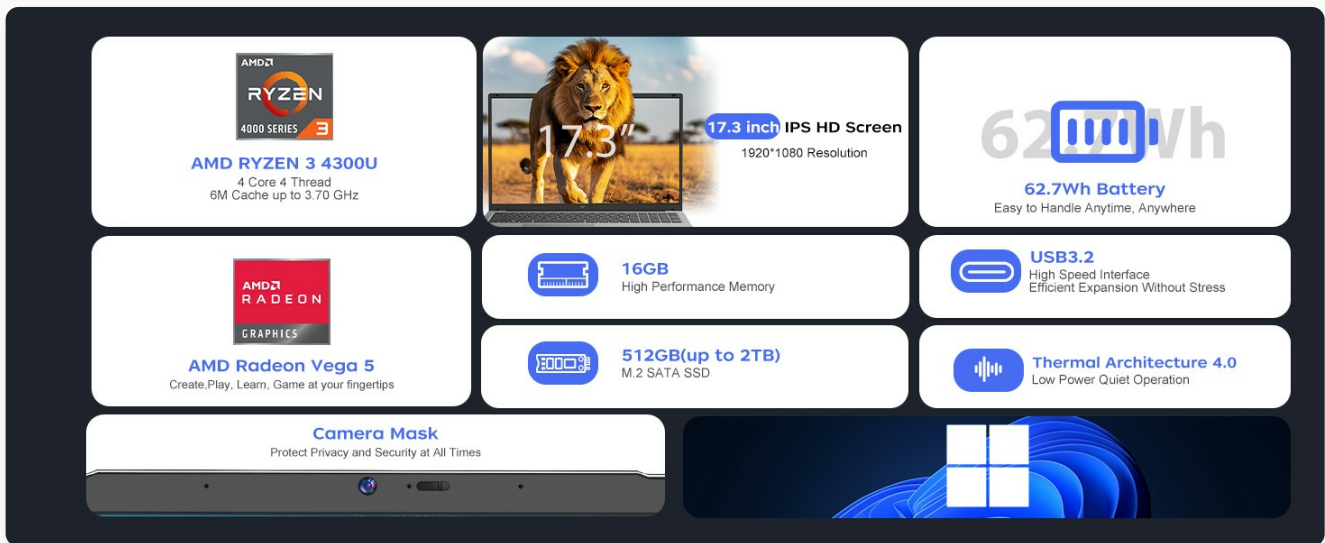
AMD RYZEN 4000 SERIES 3

AMD RYZEN 3 4300U
4 Core 4 Thread
6M Cache up to 3.70 GHz

17.3"

17.3 inch IPS HD Screen
1920*1080 Resolution

62.7Wh

62.7Wh Battery
Easy to Handle Anytime, Anywhere

AMD RADEON GRAPHICS

AMD Radeon Vega 5
Create,Play, Learn, Game at your fingertips

16GB
High Performance Memory

USB3.2
High Speed Interface
Efficient Expansion Without Stress

512GB(up to 2TB)
M.2 SATA SSD

Thermal Architecture 4.0
Low Power Quiet Operation

Camera Mask
Protect Privacy and Security at All Times